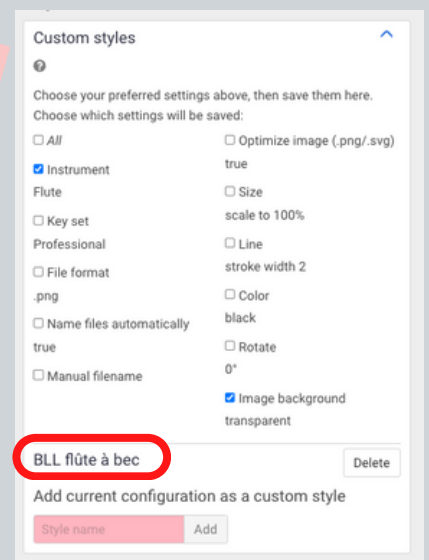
Custom styles

?

Choose your preferred settings above, then save them here. Choose which settings will be saved:

☐ All

☑ Instrument
Flute

☐ Key set
Professional

☐ File format
.png

☐ Name files automatically
true

☐ Manual filename

☐ Optimize image (.png/.svg)
true

☐ Size
scale to 100%

☐ Line
stroke width 2

☐ Color
black

☐ Rotate
0°

☑ Image background
transparent

BLL flûte à bec

Delete

Add current configuration as a custom style

Style name

Add